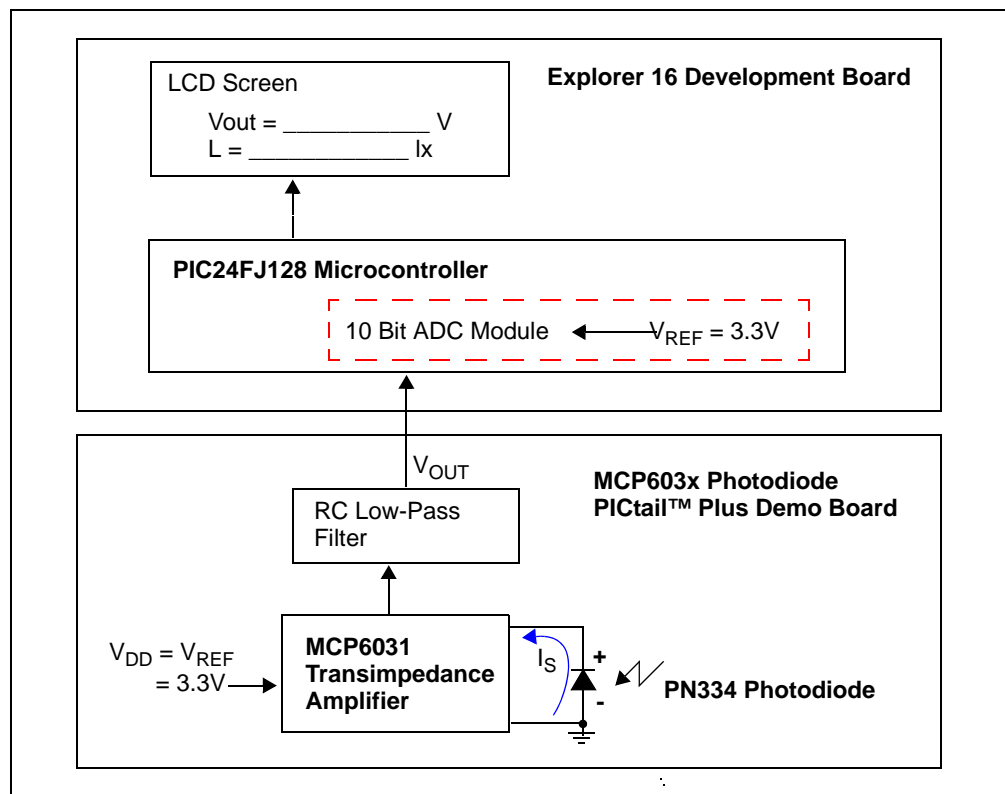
LCD Screen

Vout = ___________ V
L = ____________ lx

Explorer 16 Development Board

PIC24FJ128 Microcontroller

10 Bit ADC Module

$V_{REF}$ = 3.3V

$V_{OUT}$

MCP603x Photodiode PICtail™ Plus Demo Board

RC Low-Pass Filter

$V_{DD} = V_{REF}$ = 3.3V

MCP6031 Transimpedance Amplifier

$I_S$

+

-

PN334 Photodiode